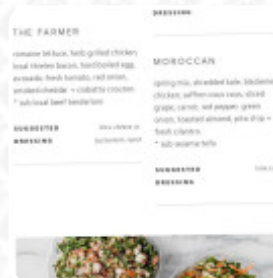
DRESSING

THE FARMER

romaine lettuce, herb grilled chicken, local rosemary bacon, hard boiled egg, avocado, fresh tomato, red onion, smoked cheddar + ciabatta crouton
* sub local beef tenderloin

SUGGESTED DRESSING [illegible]

MOROCCAN

spring mix, shredded kale, blackened chicken, saffron couscous, sliced grape, carrot, red pepper, green onion, toasted almond, pita chip + fresh cilantro
* sub sesame tofu

SUGGESTED DRESSING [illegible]